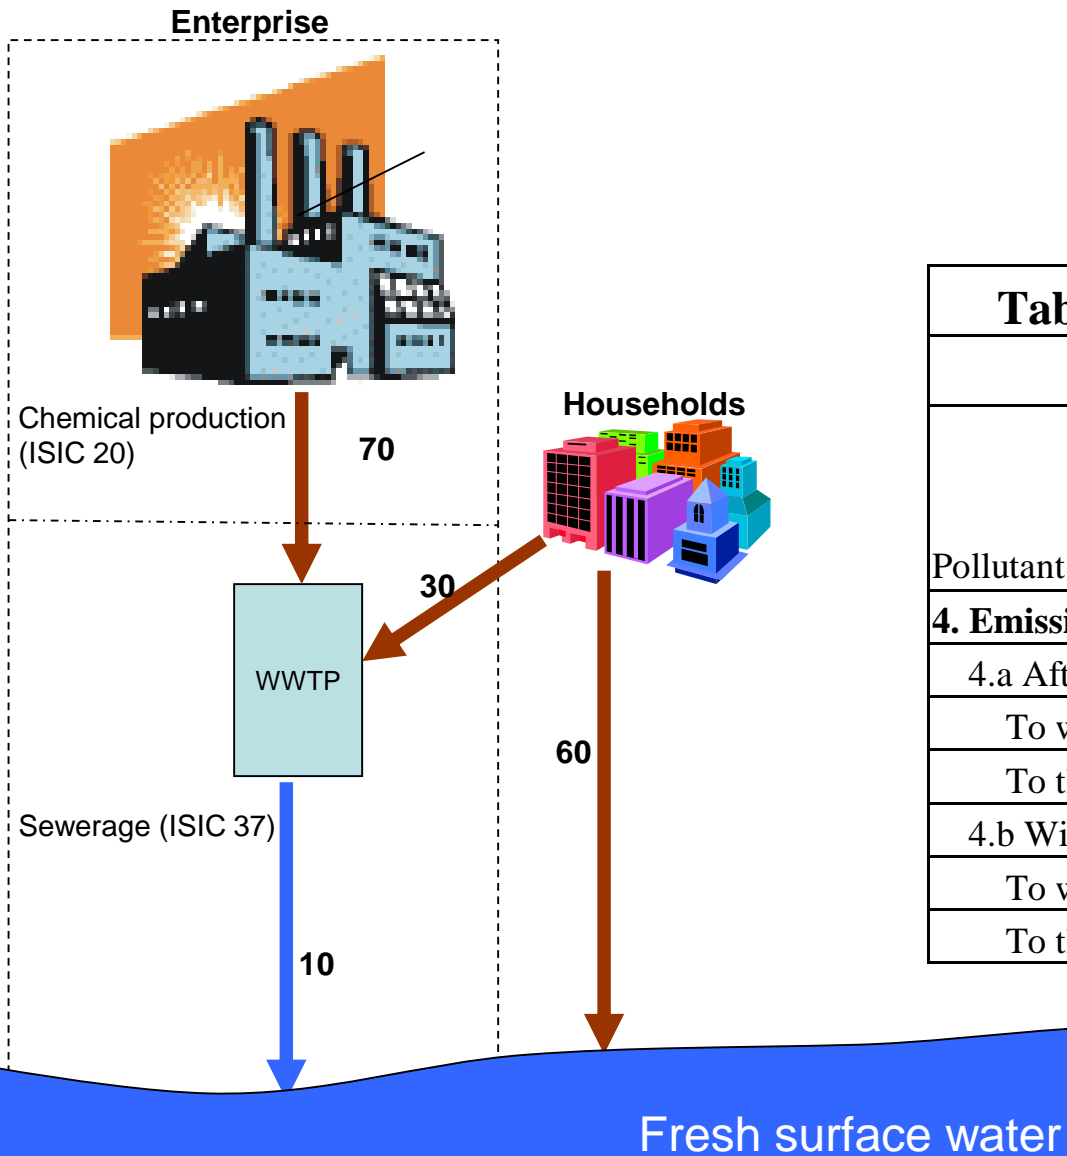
Enterprise

Chemical production (ISIC 20)

70

Households

30

WWTP

60

Sewerage (ISIC 37)

10

Fresh surface water

| Tab |
|---|
| |
| Pollutant |
| **4. Emissi** |
| 4.a Aft |
| To w |
| To t |
| 4.b Wi |
| To w |
| To t |